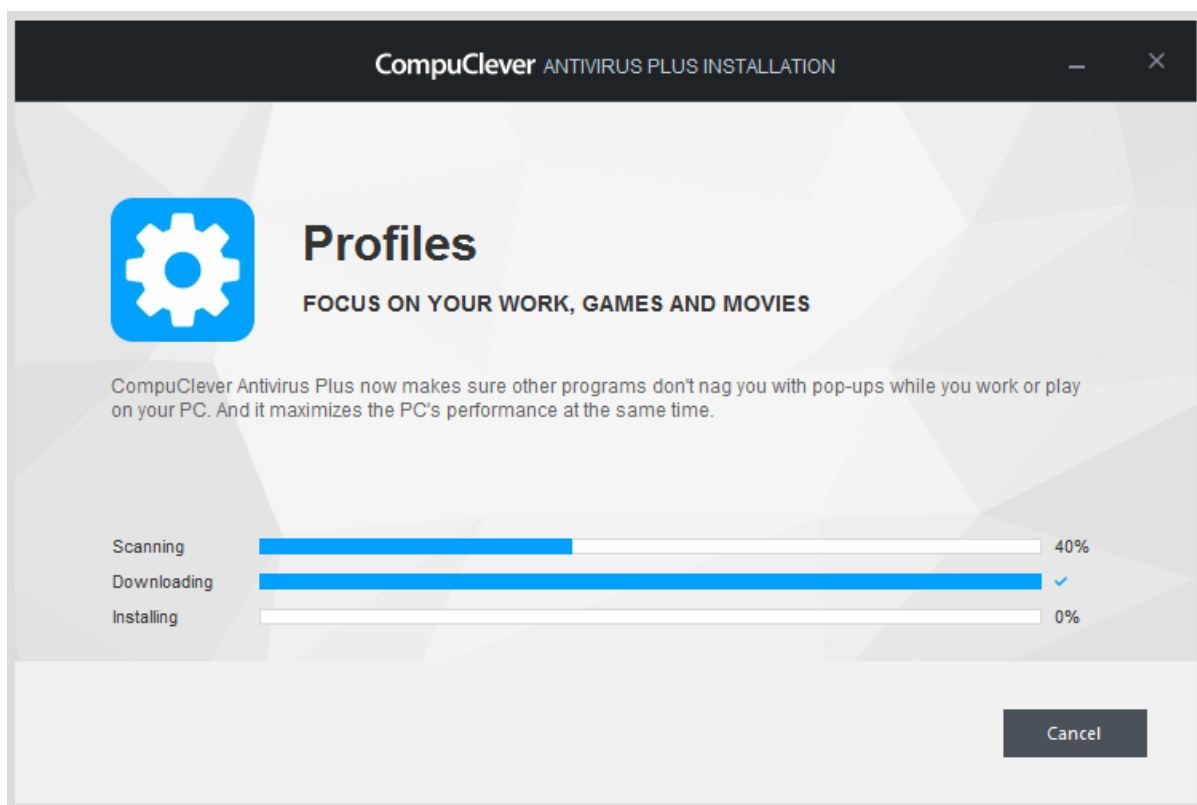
CompuClever ANTIVIRUS PLUS INSTALLATION

Profiles

FOCUS ON YOUR WORK, GAMES AND MOVIES

CompuClever Antivirus Plus now makes sure other programs don't nag you with pop-ups while you work or play on your PC. And it maximizes the PC's performance at the same time.

Scanning 40%

Downloading ✓

Installing 0%

Cancel